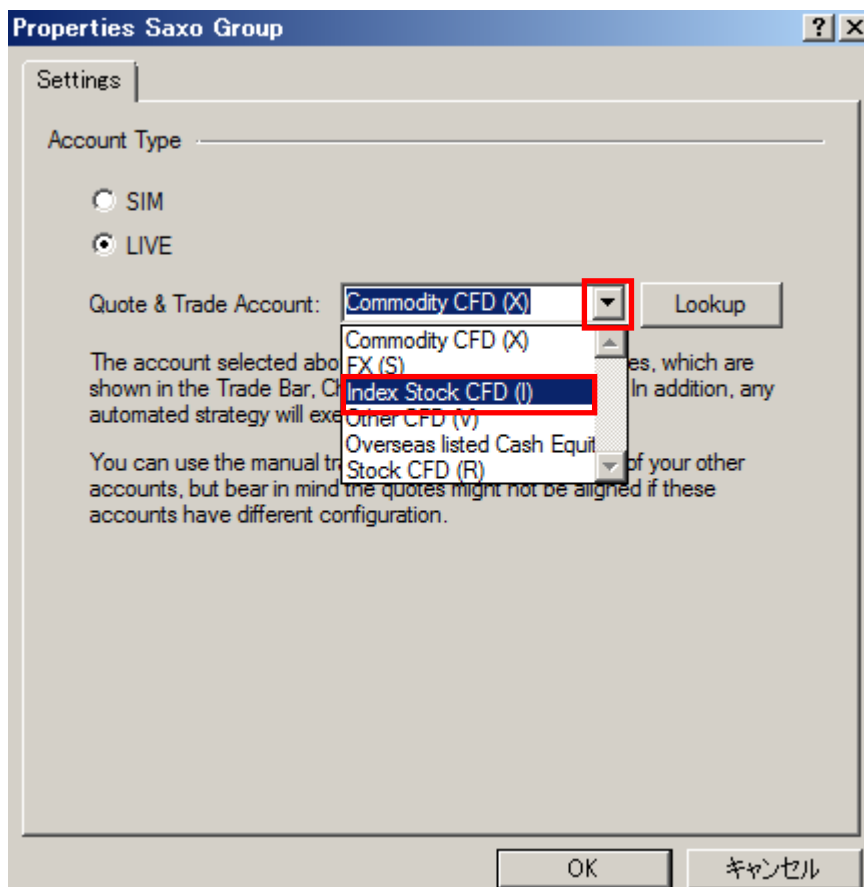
Properties Saxo Group

?

Settings

Account Type

SIM

LIVE

Quote & Trade Account: Commodity CFD (X)

Lookup

Commodity CFD (X)
FX (S)
Index Stock CFD (I)
Other CFD (V)
Overseas listed Cash Equit
Stock CFD (R)

The account selected abo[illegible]es, which are shown in the Trade Bar, C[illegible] In addition, any automated strategy will exe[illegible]

You can use the manual tr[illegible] of your other accounts, but bear in mind the quotes might not be aligned if these accounts have different configuration.

OK

キャンセル